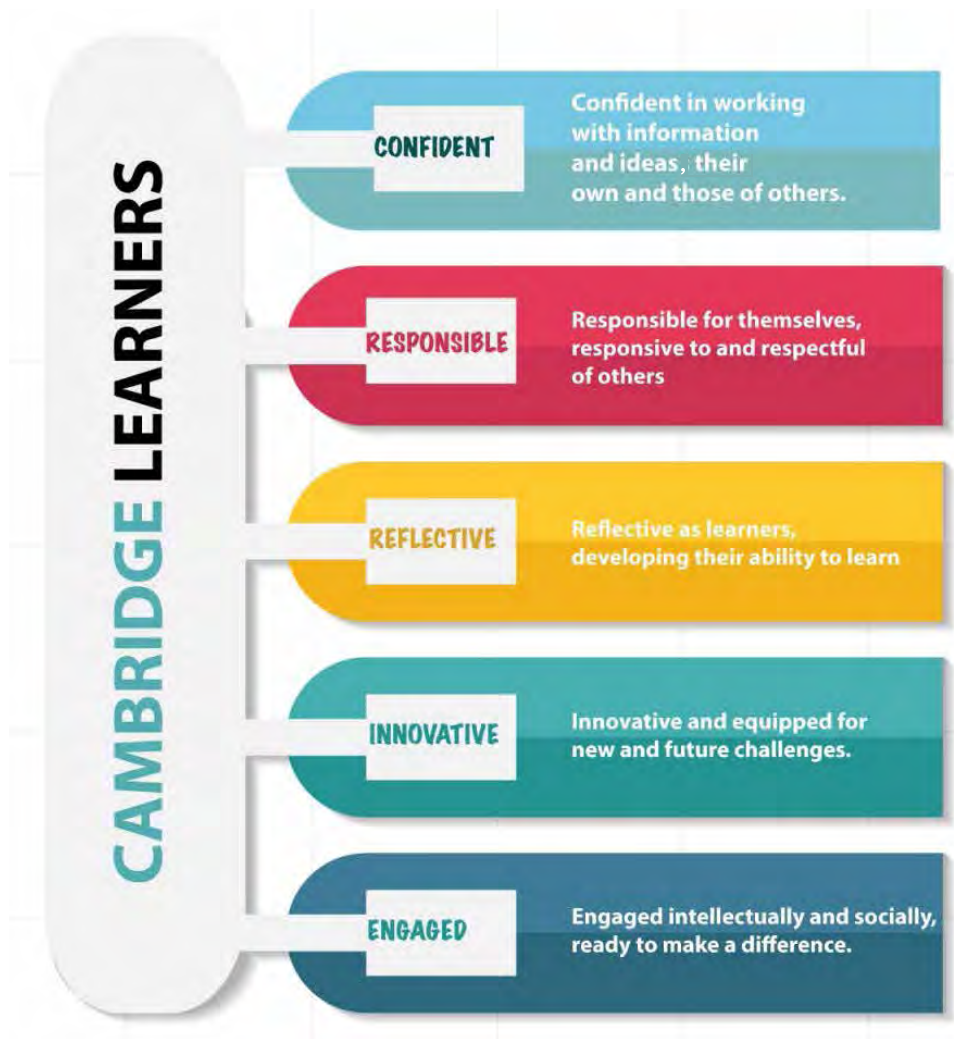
CAMBRIDGE LEARNERS

CONFIDENT

Confident in working with information and ideas, their own and those of others.

RESPONSIBLE

Responsible for themselves, responsive to and respectful of others

REFLECTIVE

Reflective as learners, developing their ability to learn

INNOVATIVE

Innovative and equipped for new and future challenges.

ENGAGED

Engaged intellectually and socially, ready to make a difference.